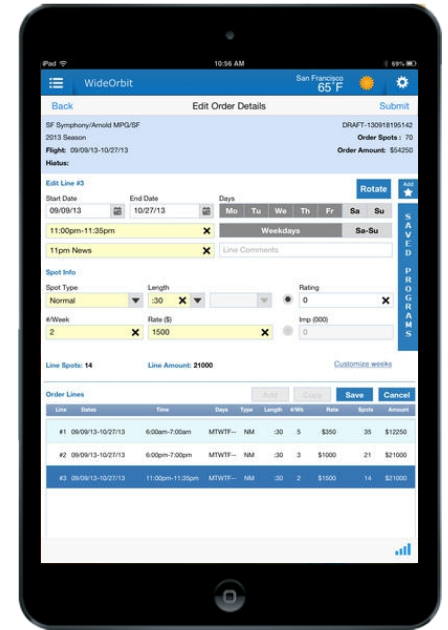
iPad 10:56 AM 69%

WideOrbit San Francisco 65°F

Back Edit Order Details Submit

SF Symphony/Arnold MPG/SF
2013 Season
Flight: 09/09/13-10/27/13
Hiatus:

DRAFT-130918195142
Order Spots : 70
Order Amount: $54250

Edit Line #3

Rotate

Add

Start Date
09/09/13

End Date
10/27/13

Days
Mo Tu We Th Fr Sa Su

11:00pm-11:35pm

Weekdays Sa-Su

11pm News

Line Comments

SAVED PROGRAMS

Spot Info

Spot Type
Normal

Length
:30

Rating
0

#/Week
2

Rate ($)
1500

Imp (000)
0

Line Spots: 14 Line Amount: 21000 Customize weeks

Order Lines

Add Copy Save Cancel

| Line | Dates | Time | Days | Type | Length | #/Wk | Rate | Spots | Amount |
|---|---|---|---|---|---|---|---|---|---|
| #1 | 09/09/13-10/27/13 | 6:00am-7:00am | MTWTF-- | NM | :30 | 5 | $350 | 35 | $12250 |
| #2 | 09/09/13-10/27/13 | 6:00pm-7:00pm | MTWTF-- | NM | :30 | 3 | $1000 | 21 | $21000 |
| #3 | 09/09/13-10/27/13 | 11:00pm-11:35pm | MTWTF-- | NM | :30 | 2 | $1500 | 14 | $21000 |